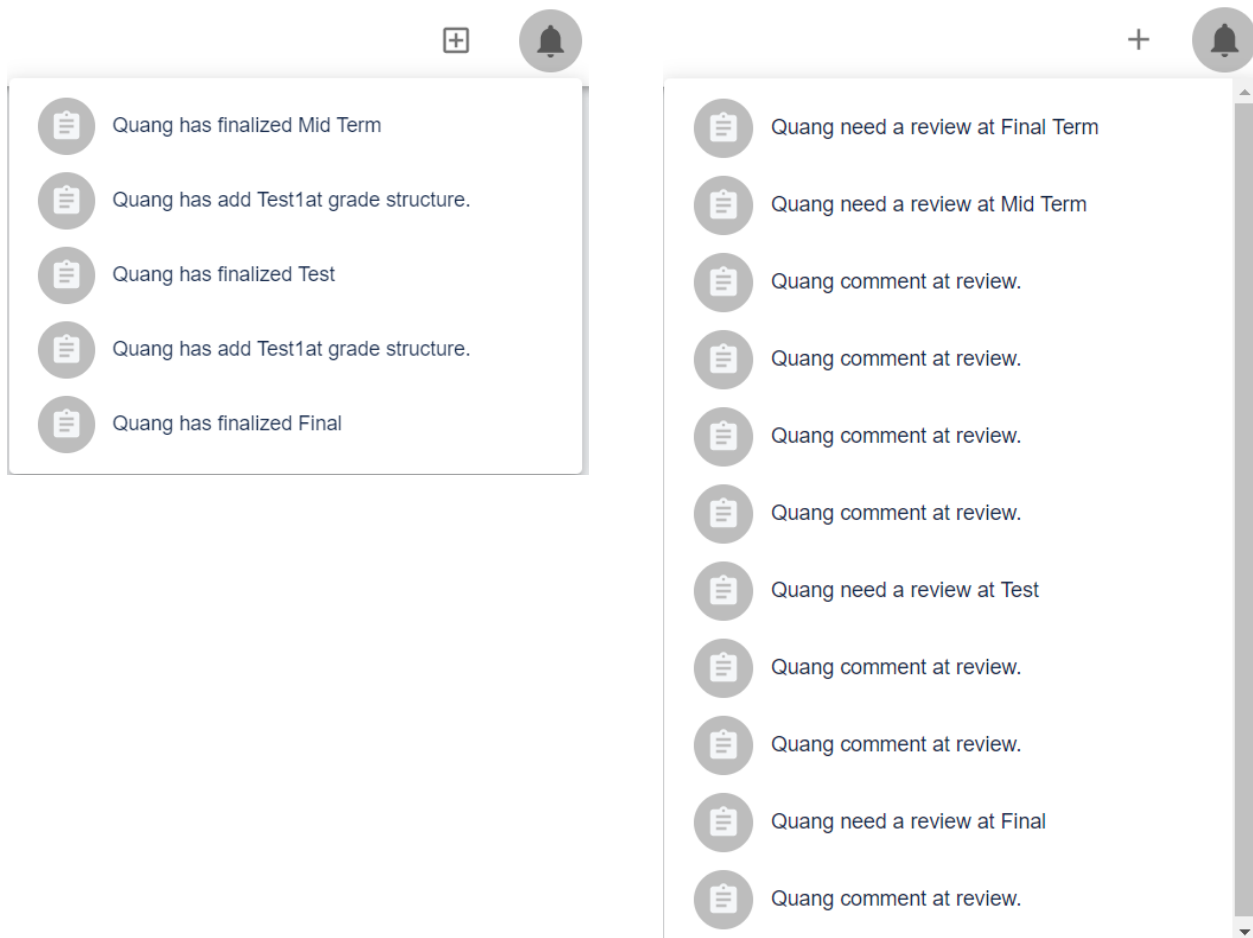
Quang has finalized Mid Term

Quang has add Test1at grade structure.

Quang has finalized Test

Quang has add Test1at grade structure.

Quang has finalized Final

Quang need a review at Final Term

Quang need a review at Mid Term

Quang comment at review.

Quang comment at review.

Quang comment at review.

Quang comment at review.

Quang need a review at Test

Quang comment at review.

Quang comment at review.

Quang need a review at Final

Quang comment at review.